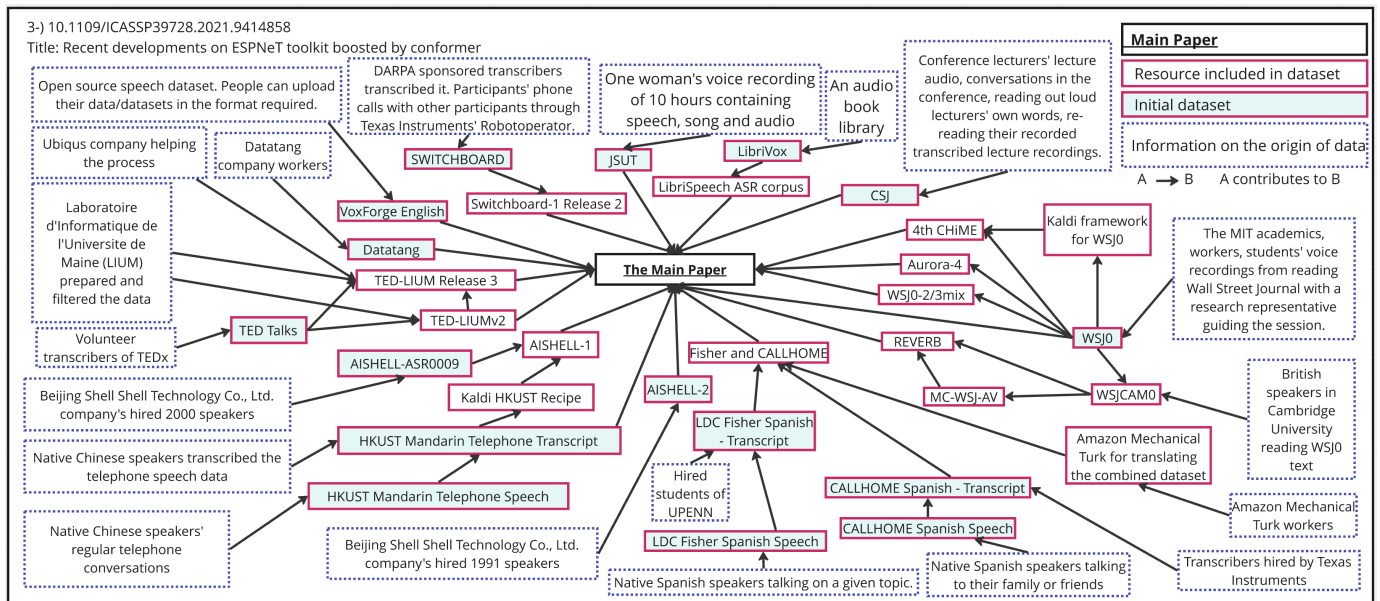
3-) 10.1109/ICASSP39728.2021.9414858
Title: Recent developments on ESPNeT toolkit boosted by conformer

Main Paper
Resource included in dataset
Initial dataset
Information on the origin of data
A → B A contributes to B

Open source speech dataset. People can upload their data/datasets in the format required.

DARPA sponsored transcribers transcribed it. Participants' phone calls with other participants through Texas Instruments' Robotoperator.

One woman's voice recording of 10 hours containing speech, song and audio

An audio book library

Conference lecturers' lecture audio, conversations in the conference, reading out loud lecturers' own words, re-reading their recorded transcribed lecture recordings.

Ubiqus company helping the process

Datatang company workers

SWITCHBOARD

JSUT

LibriVox

LibriSpeech ASR corpus

CSJ

Switchboard-1 Release 2

VoxForge English

Laboratoire d'Informatique de l'Universite de Maine (LIUM) prepared and filtered the data

Datatang

TED-LIUM Release 3

The Main Paper

4th CHiME

Kaldi framework for WSJ0

The MIT academics, workers, students' voice recordings from reading Wall Street Journal with a research representative guiding the session.

Aurora-4

WSJ0-2/3mix

TED-LIUMv2

Volunteer transcribers of TEDx

TED Talks

WSJ0

AISHELL-ASR0009

AISHELL-1

Fisher and CALLHOME

REVERB

Beijing Shell Shell Technology Co., Ltd. company's hired 2000 speakers

Kaldi HKUST Recipe

MC-WSJ-AV

WSJCAM0

British speakers in Cambridge University reading WSJ0 text

AISHELL-2

LDC Fisher Spanish - Transcript

HKUST Mandarin Telephone Transcript

Amazon Mechanical Turk for translating the combined dataset

Native Chinese speakers transcribed the telephone speech data

Hired students of UPENN

HKUST Mandarin Telephone Speech

CALLHOME Spanish - Transcript

Amazon Mechanical Turk workers

Native Chinese speakers' regular telephone conversations

CALLHOME Spanish Speech

Beijing Shell Shell Technology Co., Ltd. company's hired 1991 speakers

LDC Fisher Spanish Speech

Native Spanish speakers talking on a given topic.

Native Spanish speakers talking to their family or friends

Transcribers hired by Texas Instruments